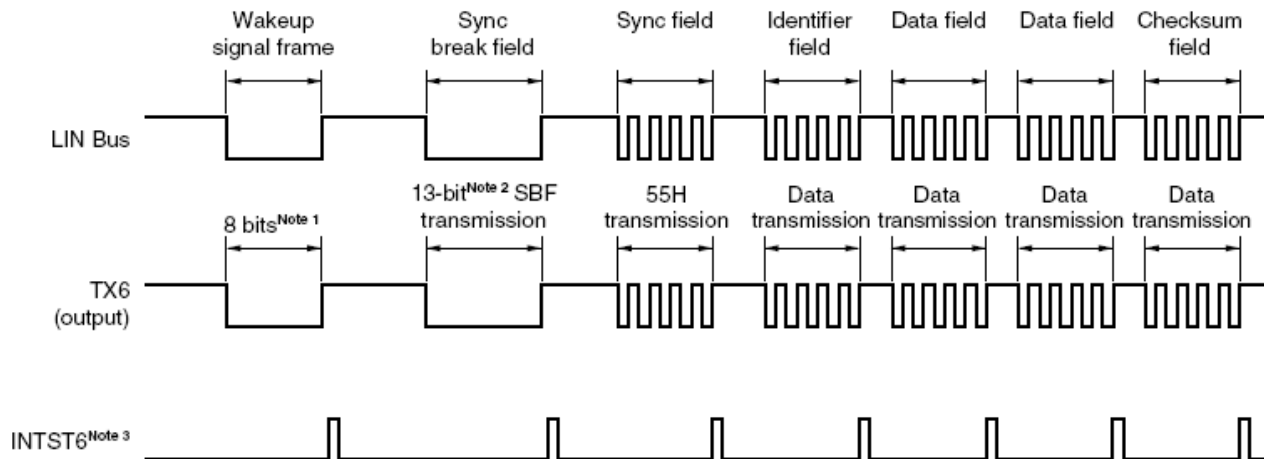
Wakeup signal frame

Sync break field

Sync field

Identifier field

Data field

Data field

Checksum field

LIN Bus

8 bits$^{\text{Note 1}}$

13-bit$^{\text{Note 2}}$ SBF transmission

55H transmission

Data transmission

Data transmission

Data transmission

Data transmission

TX6 (output)

INTST6$^{\text{Note 3}}$